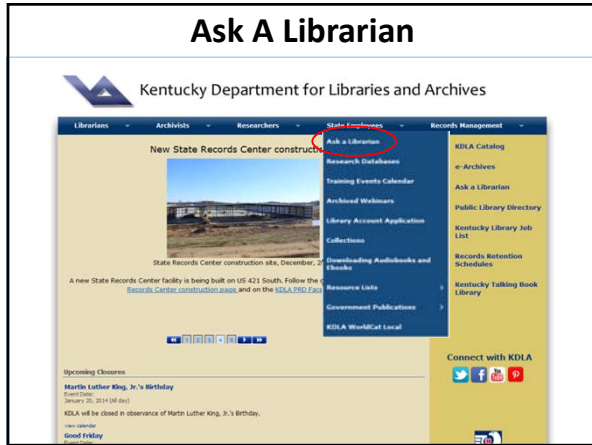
Ask A Librarian

Kentucky Department for Libraries and Archives

Librarians Archivists Researchers State Employees Records Management

New State Records Center construction

Ask a Librarian
Research Databases
Training Events Calendar
Archived Webinars
Library Account Application
Collections
Downloading Audiobooks and Ebooks
Resource Lists
Government Publications
KDLA WorldCat Local

KDLA Catalog
e-Archives
Ask a Librarian
Public Library Directory
Kentucky Library Job List
Records Retention Schedules
Kentucky Talking Book Library

State Records Center construction site, December, 20

A new State Records Center facility is being built on US 421 South. Follow the c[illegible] Records Center construction page and on the KDLA PRD Face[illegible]

Upcoming Closures

Martin Luther King, Jr.'s Birthday
Event Date:
January 20, 2014 (All day)

KDLA will be closed in observance of Martin Luther King, Jr.'s Birthday.

view calendar

Good Friday
Event Date:

Connect with KDLA